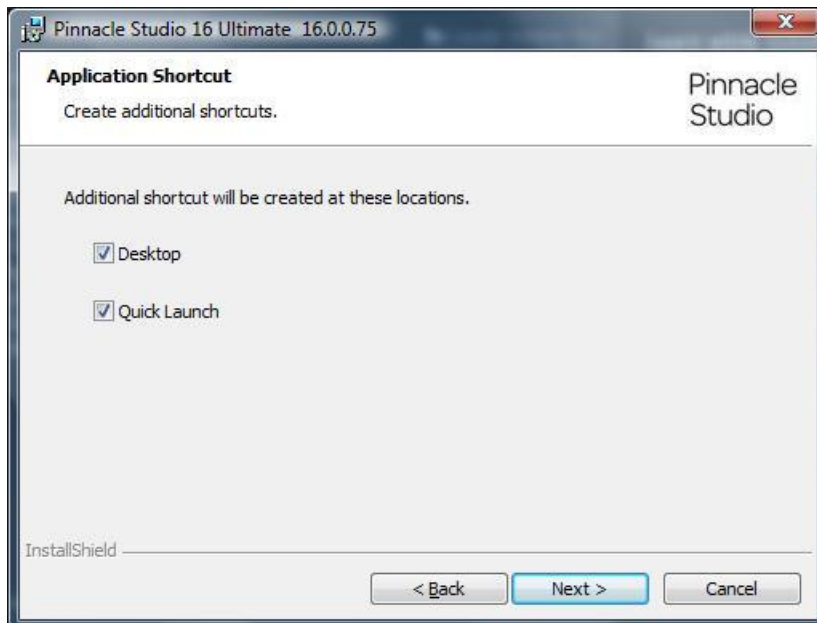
Pinnacle Studio 16 Ultimate 16.0.0.75

Application Shortcut

Create additional shortcuts.

Pinnacle Studio

Additional shortcut will be created at these locations.

Desktop

Quick Launch

InstallShield

< Back

Next >

Cancel